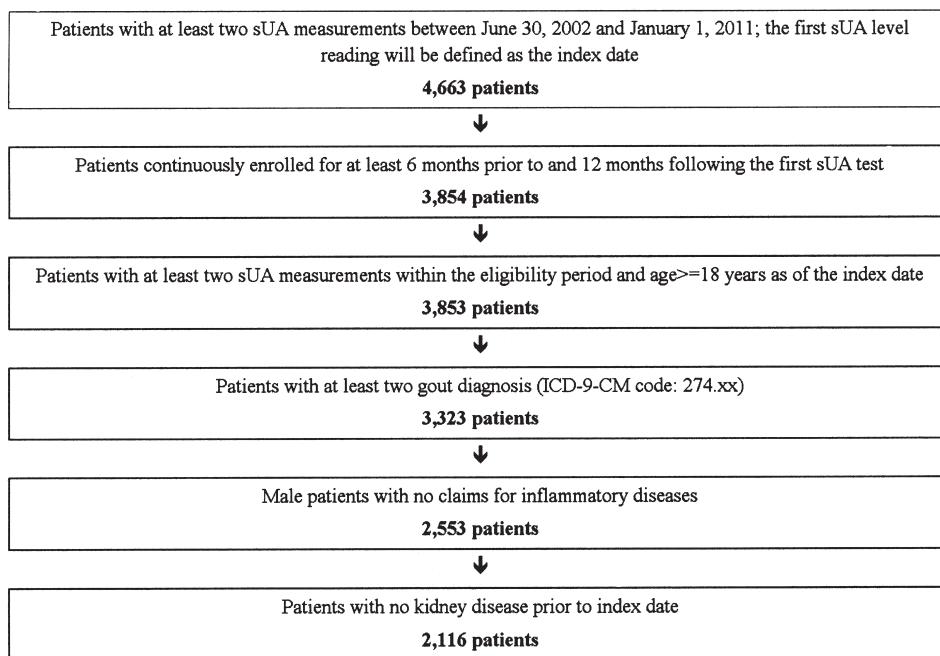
Patients with at least two sUA measurements between June 30, 2002 and January 1, 2011; the first sUA level reading will be defined as the index date

**4,663 patients**

Patients continuously enrolled for at least 6 months prior to and 12 months following the first sUA test

**3,854 patients**

Patients with at least two sUA measurements within the eligibility period and age>=18 years as of the index date

**3,853 patients**

Patients with at least two gout diagnosis (ICD-9-CM code: 274.xx)

**3,323 patients**

Male patients with no claims for inflammatory diseases

**2,553 patients**

Patients with no kidney disease prior to index date

**2,116 patients**